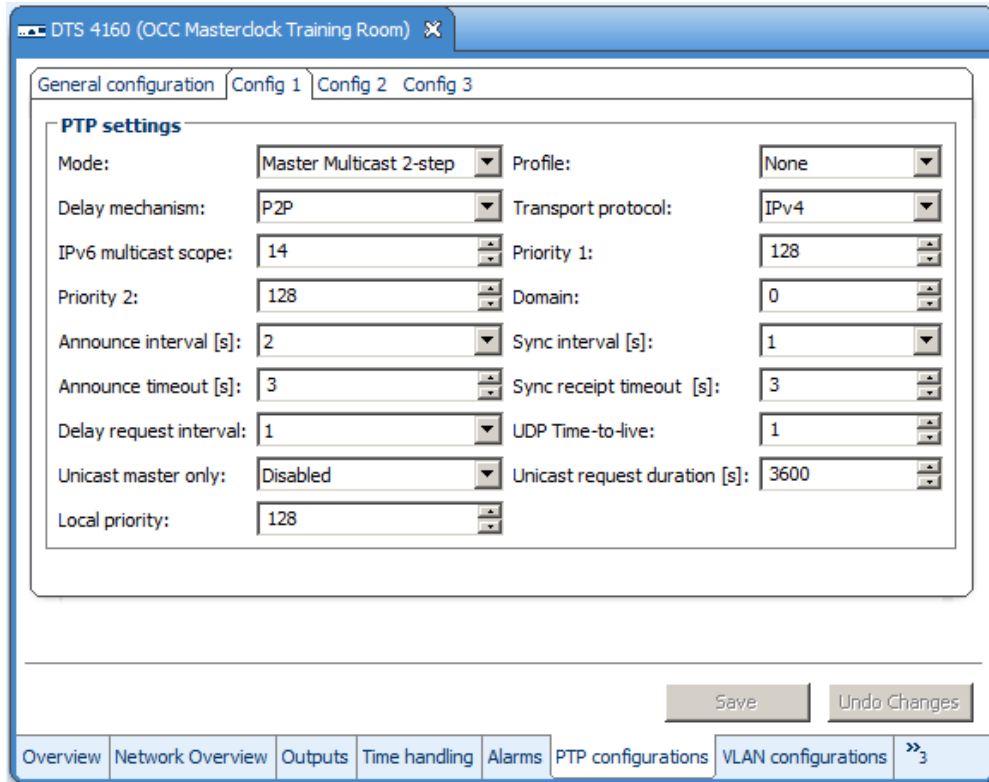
DTS 4160 (OCC Masterclock Training Room)

General configuration | Config 1 | Config 2 | Config 3

PTP settings

Mode: Master Multicast 2-step
Profile: None
Delay mechanism: P2P
Transport protocol: IPv4
IPv6 multicast scope: 14
Priority 1: 128
Priority 2: 128
Domain: 0
Announce interval [s]: 2
Sync interval [s]: 1
Announce timeout [s]: 3
Sync receipt timeout [s]: 3
Delay request interval: 1
UDP Time-to-live: 1
Unicast master only: Disabled
Unicast request duration [s]: 3600
Local priority: 128

Save | Undo Changes

Overview | Network Overview | Outputs | Time handling | Alarms | PTP configurations | VLAN configurations | »3